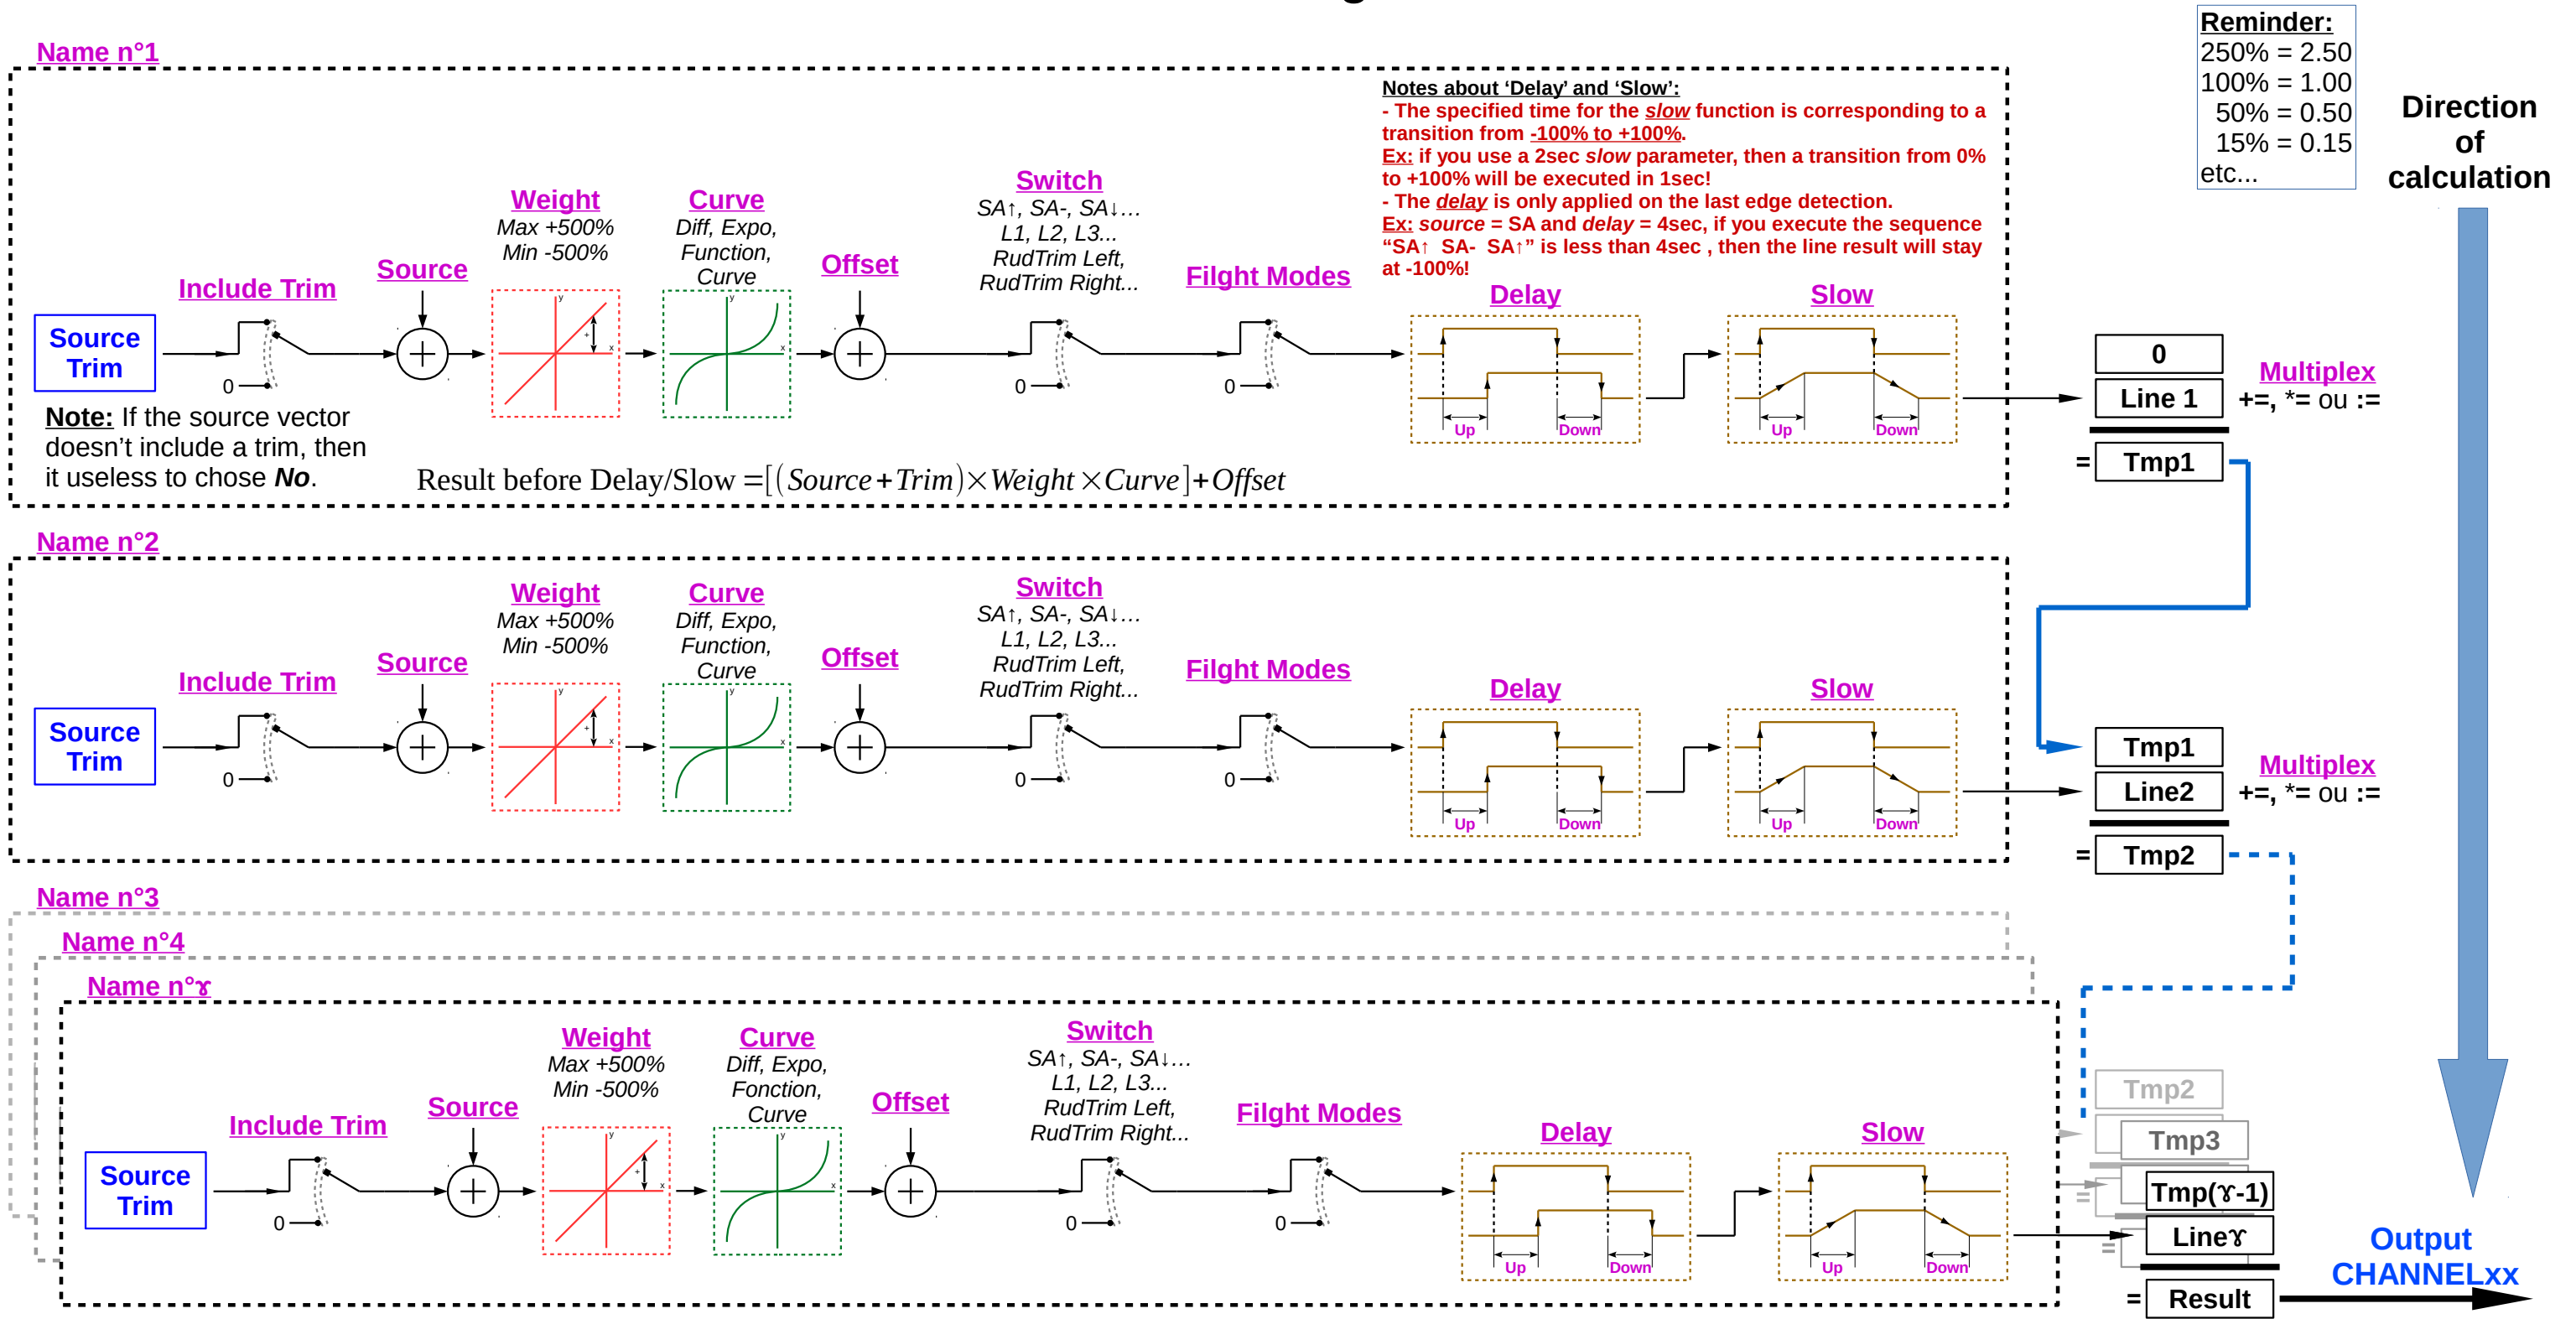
Name n°1

Notes about 'Delay' and 'Slow':
- The specified time for the slow function is corresponding to a transition from -100% to +100%.
Ex: if you use a 2sec slow parameter, then a transition from 0% to +100% will be executed in 1sec!
- The delay is only applied on the last edge detection.
Ex: source = SA and delay = 4sec, if you execute the sequence "SA↑ SA- SA↑" is less than 4sec , then the line result will stay at -100%!

Reminder:
250% = 2.50
100% = 1.00
50% = 0.50
15% = 0.15
etc...

Direction of calculation

Source Trim
Include Trim
0
Source
Weight
Max +500%
Min -500%
Curve
Diff, Expo, Function, Curve
Offset
Switch
SA↑, SA-, SA↓...
L1, L2, L3...
RudTrim Left, RudTrim Right...
0
Filght Modes
0
Delay
Up
Down
Slow
Up
Down

Note: If the source vector doesn't include a trim, then it useless to chose No.

Result before Delay/Slow $=[(Source+Trim)\times Weight\times Curve]+Offset$

0
Line 1
= Tmp1
Multiplex
+=, *= ou :=

Name n°2

Source Trim
Include Trim
0
Source
Weight
Max +500%
Min -500%
Curve
Diff, Expo, Function, Curve
Offset
Switch
SA↑, SA-, SA↓...
L1, L2, L3...
RudTrim Left, RudTrim Right...
0
Filght Modes
0
Delay
Up
Down
Slow
Up
Down

Tmp1
Line2
= Tmp2
Multiplex
+=, *= ou :=

Name n°3
Name n°4
Name n°ɤ

Source Trim
Include Trim
0
Source
Weight
Max +500%
Min -500%
Curve
Diff, Expo, Fonction, Curve
Offset
Switch
SA↑, SA-, SA↓...
L1, L2, L3...
RudTrim Left, RudTrim Right...
0
Filght Modes
0
Delay
Up
Down
Slow
Up
Down

Tmp2
Tmp3
Tmp(ɤ-1)
Lineɤ
= Result

Output CHANNELxx